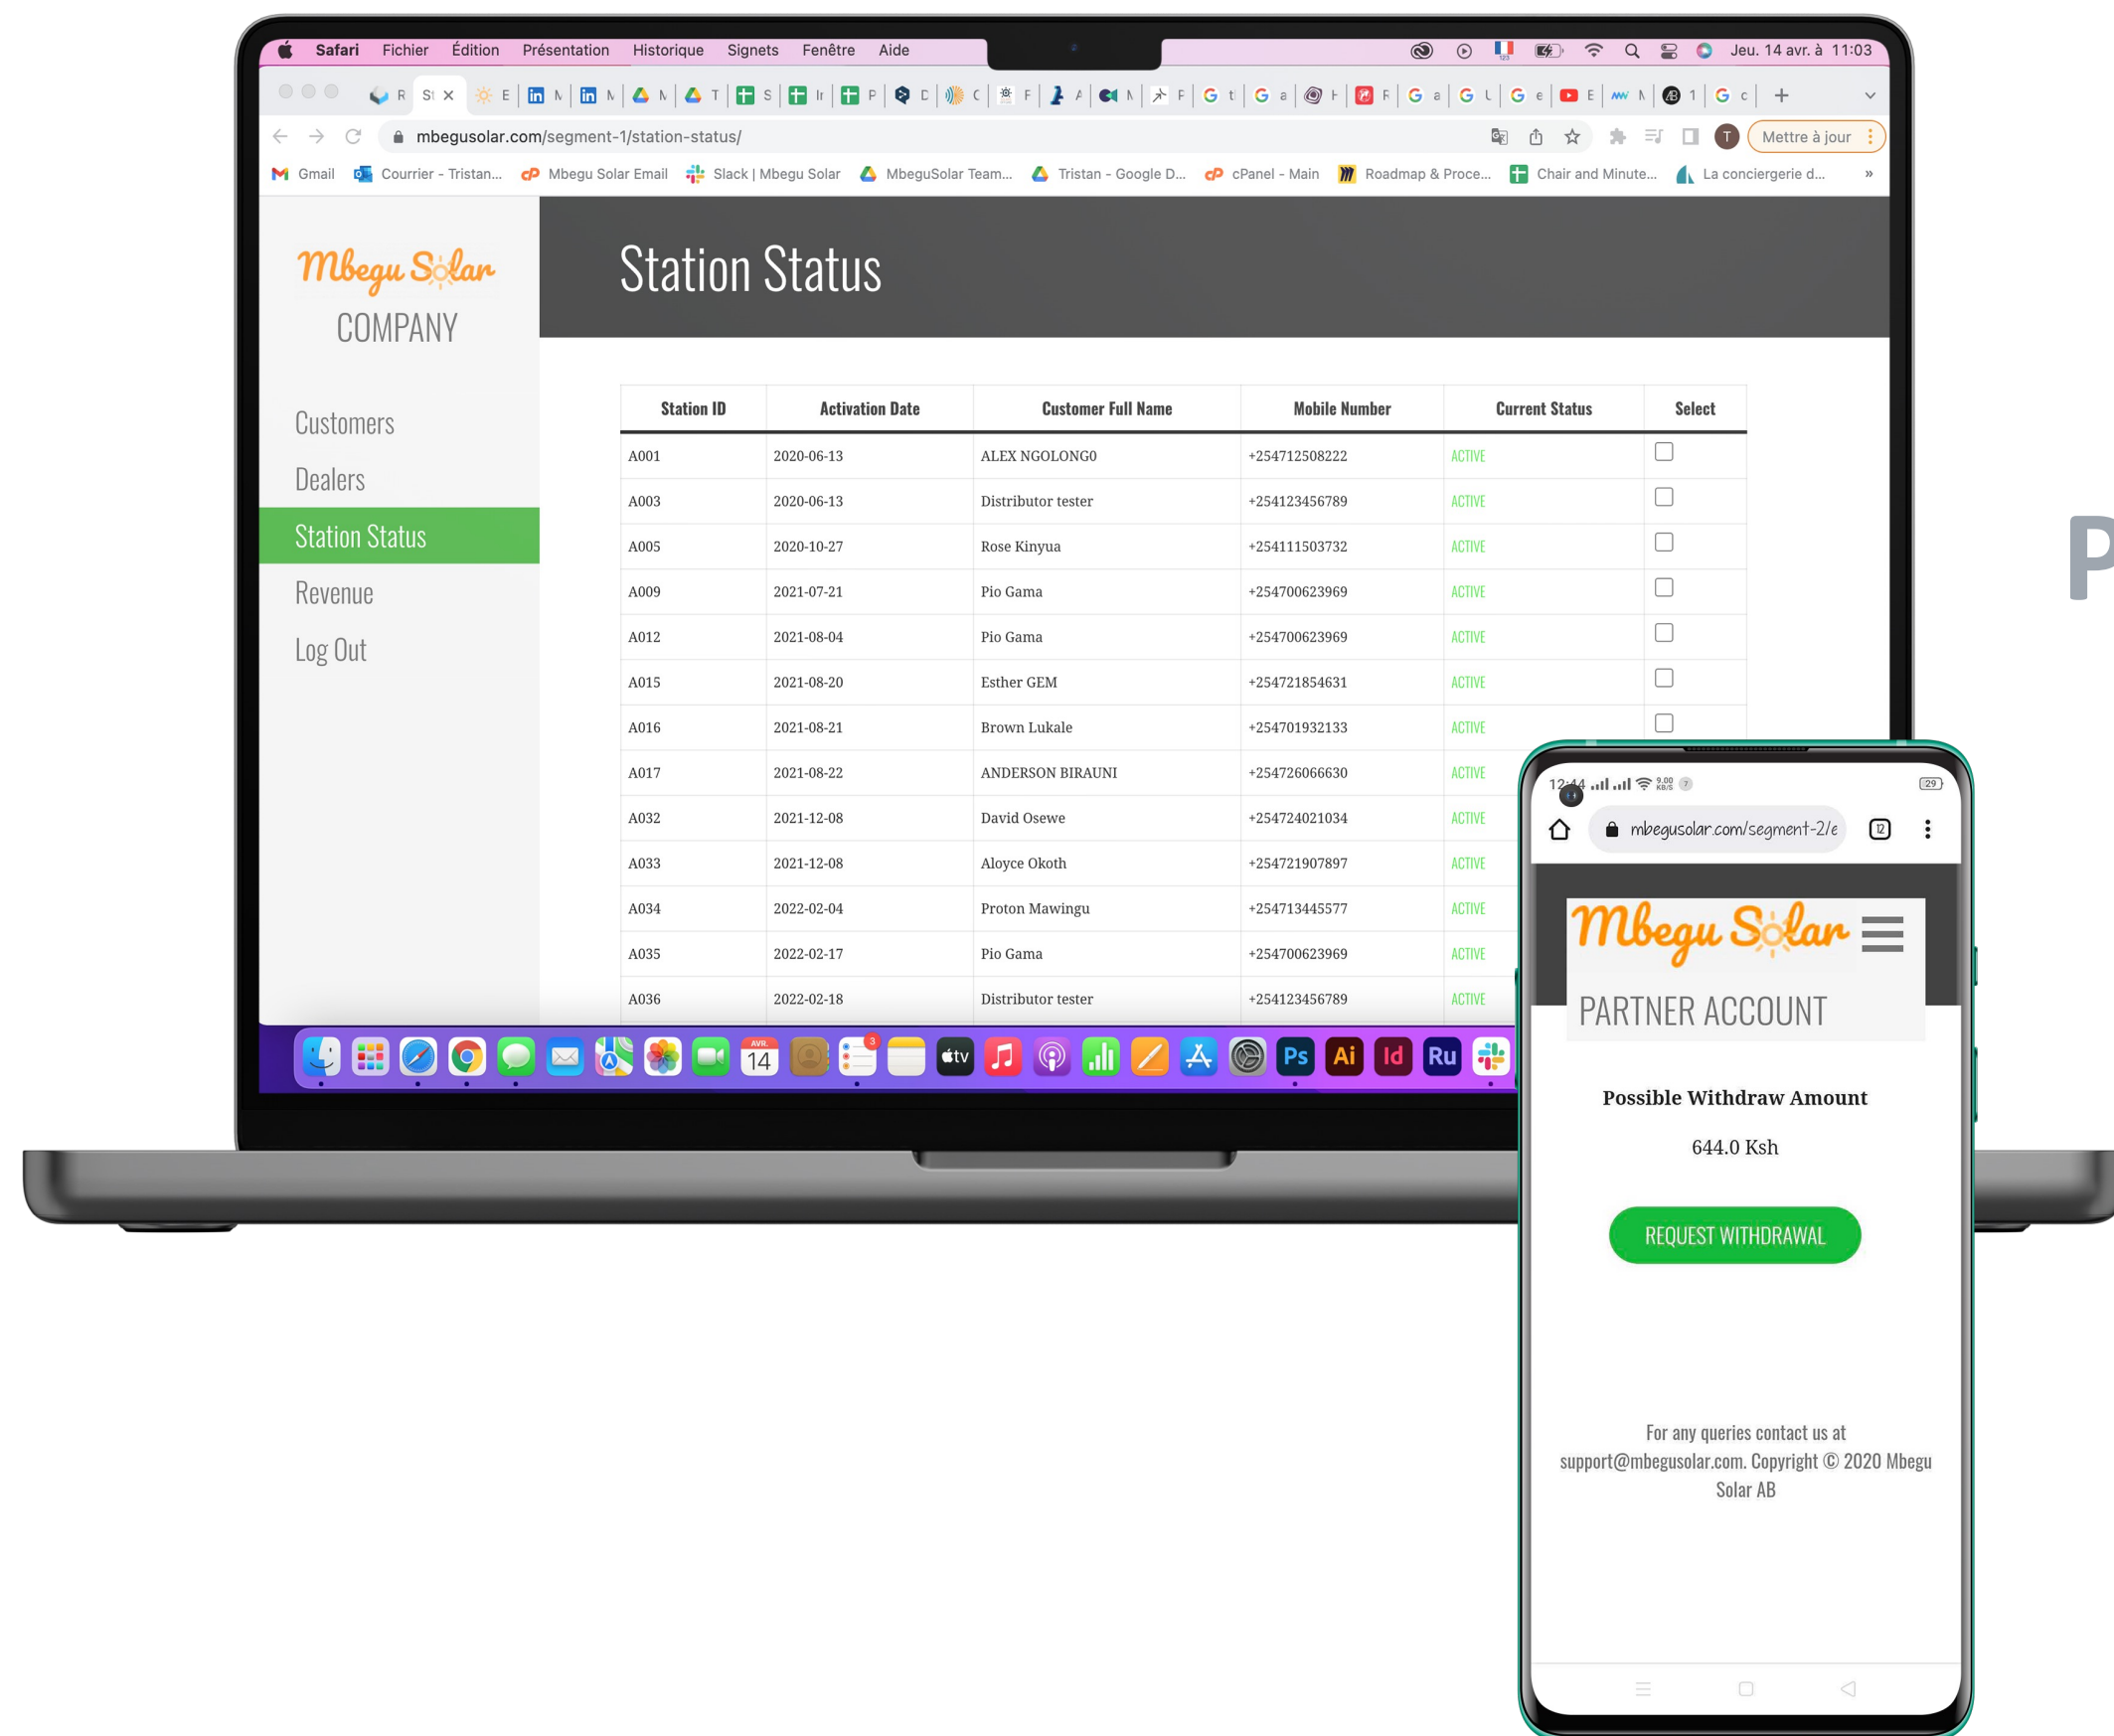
Safari Fichier Édition Présentation Historique Signets Fenêtre Aide

Jeu. 14 avr. à 11:03

mbegusolar.com/segment-1/station-status/

Mettre à jour

Gmail Courrier - Tristan... Mbegu Solar Email Slack | Mbegu Solar MbeguSolar Team... Tristan - Google D... cPanel - Main Roadmap & Proce... Chair and Minute... La conciergerie d...

Mbegu Solar
COMPANY

Customers
Dealers
Station Status
Revenue
Log Out

Station Status

| Station ID | Activation Date | Customer Full Name | Mobile Number | Current Status | Select |
|---|---|---|---|---|---|
| A001 | 2020-06-13 | ALEX NGOLONGO | +254712508222 | ACTIVE | |
| A003 | 2020-06-13 | Distributor tester | +254123456789 | ACTIVE | |
| A005 | 2020-10-27 | Rose Kinyua | +254111503732 | ACTIVE | |
| A009 | 2021-07-21 | Pio Gama | +254700623969 | ACTIVE | |
| A012 | 2021-08-04 | Pio Gama | +254700623969 | ACTIVE | |
| A015 | 2021-08-20 | Esther GEM | +254721854631 | ACTIVE | |
| A016 | 2021-08-21 | Brown Lukale | +254701932133 | ACTIVE | |
| A017 | 2021-08-22 | ANDERSON BIRAUNI | +254726066630 | ACTIVE | |
| A032 | 2021-12-08 | David Osewe | +254724021034 | ACTIVE | |
| A033 | 2021-12-08 | Aloyce Okoth | +254721907897 | ACTIVE | |
| A034 | 2022-02-04 | Proton Mawingu | +254713445577 | ACTIVE | |
| A035 | 2022-02-17 | Pio Gama | +254700623969 | ACTIVE | |
| A036 | 2022-02-18 | Distributor tester | +254123456789 | ACTIVE | |

AVR. 14

Ps Ai Id Ru

12:44

mbegusolar.com/segment-2/e

Mbegu Solar
PARTNER ACCOUNT

Possible Withdraw Amount

644.0 Ksh

REQUEST WITHDRAWAL

For any queries contact us at support@mbegusolar.com. Copyright © 2020 Mbegu Solar AB

P